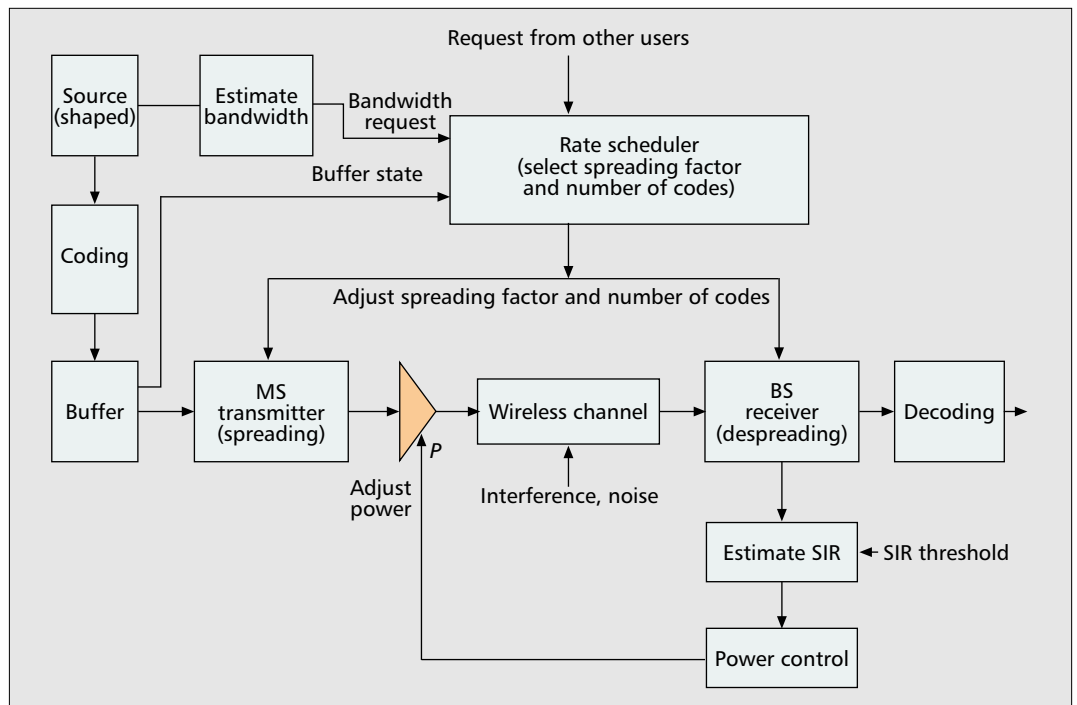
Request from other users

Source (shaped)

Estimate bandwidth

Bandwidth request

Rate scheduler (select spreading factor and number of codes)

Buffer state

Coding

Adjust spreading factor and number of codes

Buffer

MS transmitter (spreading)

P

Wireless channel

BS receiver (despreading)

Decoding

Adjust power

Interference, noise

Estimate SIR

SIR threshold

Power control